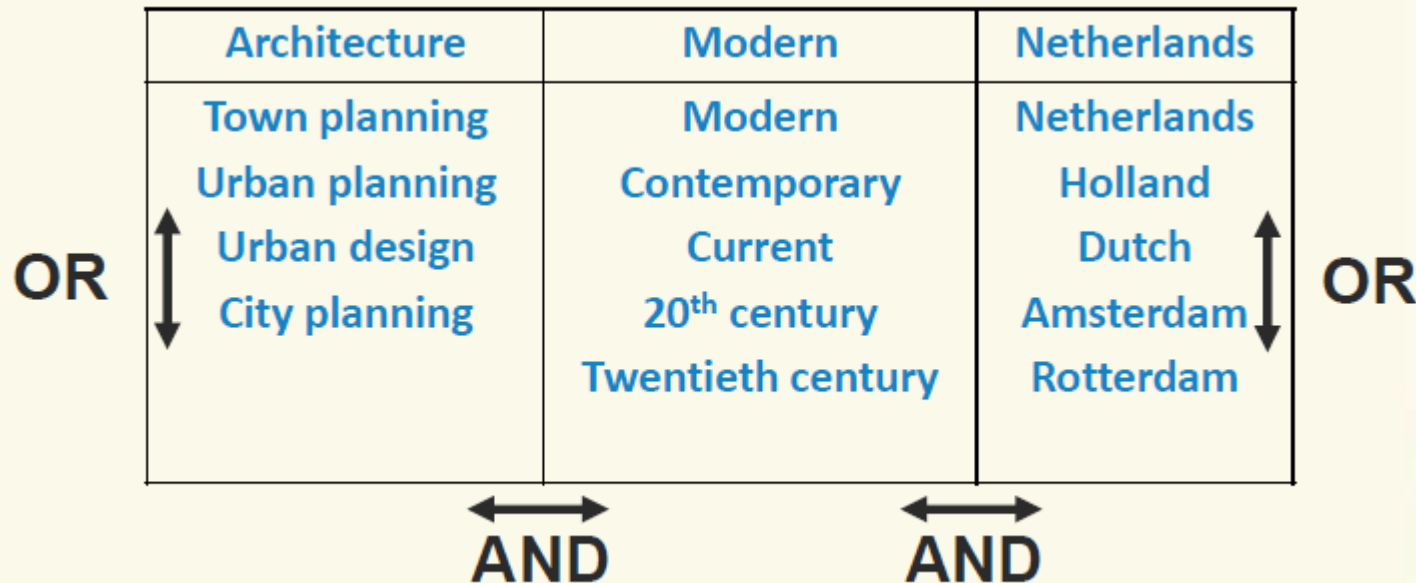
| Architecture | Modern | Netherlands |
|---|---|---|
| Town planning<br>Urban planning<br>Urban design<br>City planning | Modern<br>Contemporary<br>Current<br>20$^{th}$ century<br>Twentieth century | Netherlands<br>Holland<br>Dutch<br>Amsterdam<br>Rotterdam |

OR

OR

AND

AND